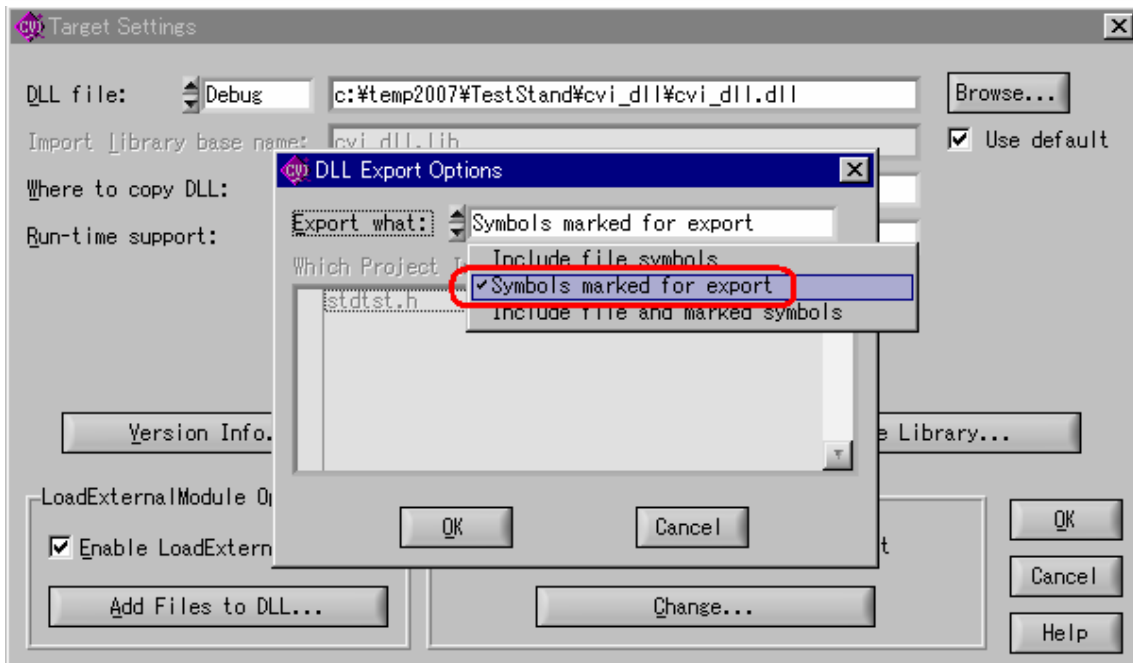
cvi Target Settings

DLL file: Debug c:¥temp2007¥TestStand¥cvi_dll¥cvi_dll.dll Browse...

Import library base name: cvi_dll.lib ☑ Use default

Where to copy DLL:

Run-time support:

cvi DLL Export Options

Export what: Symbols marked for export

Include file symbols
✔Symbols marked for export
Include file and marked symbols

Which Project I

stdtst.h

Version Info.

e Library...

LoadExternalModule O

☑ Enable LoadExtern

OK Cancel

t

OK

Cancel

Add Files to DLL...

Change...

Help